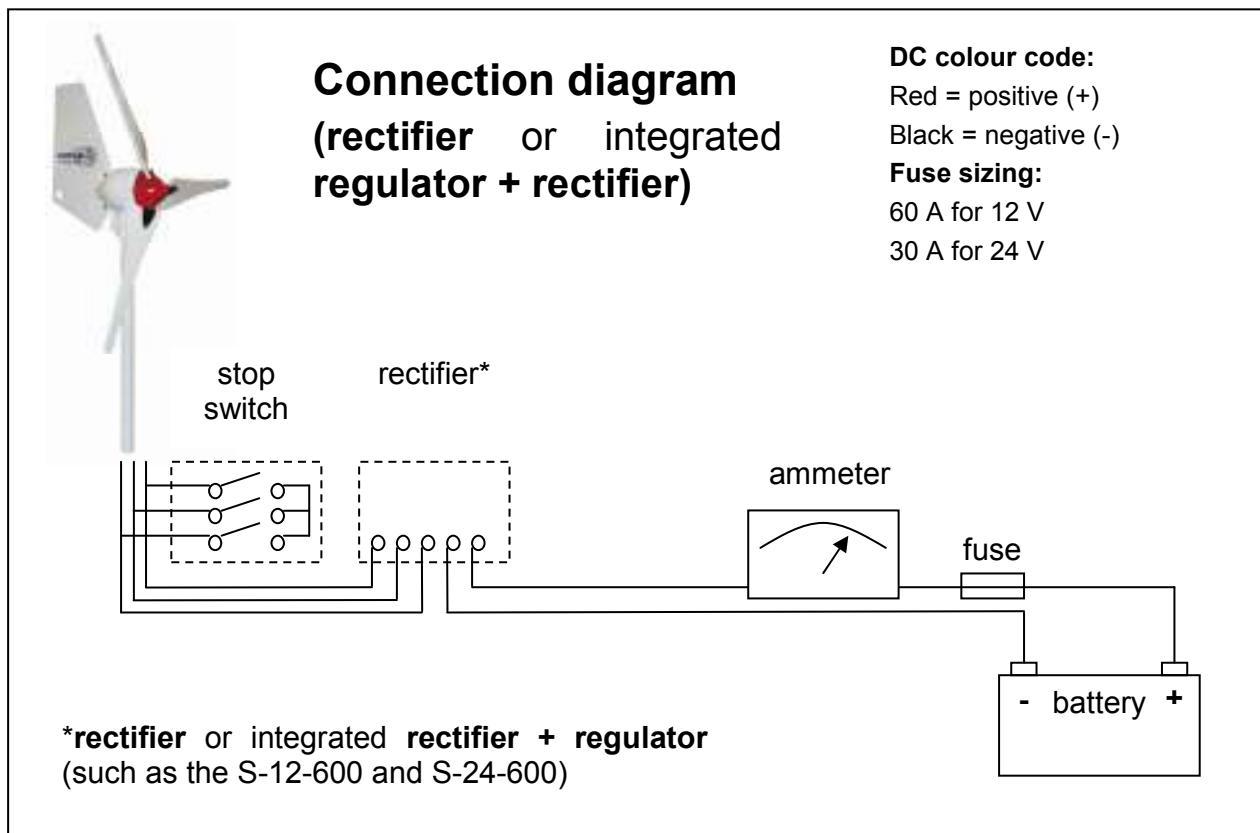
Connection diagram
(rectifier or integrated regulator + rectifier)

DC colour code:
Red = positive (+)
Black = negative (-)
Fuse sizing:
60 A for 12 V
30 A for 24 V

stop switch

rectifier*

ammeter

fuse

- battery +

*rectifier or integrated rectifier + regulator (such as the S-12-600 and S-24-600)